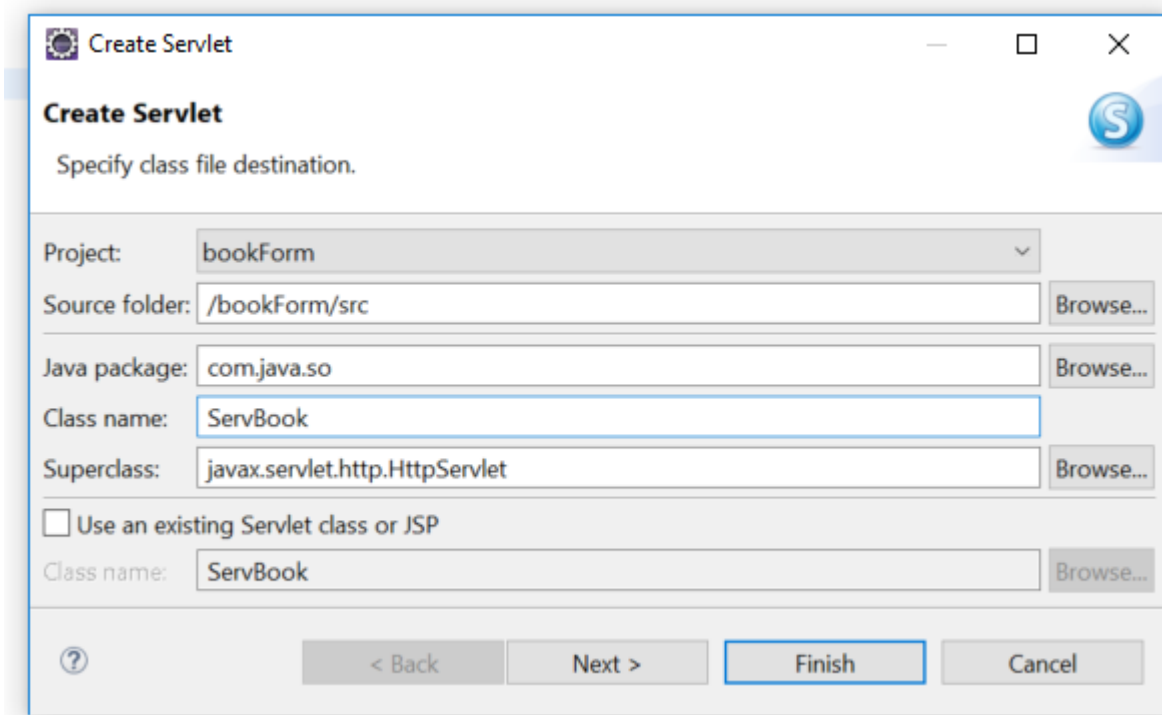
Create Servlet

Create Servlet

Specify class file destination.

Project: bookForm

Source folder: /bookForm/src Browse...

Java package: com.java.so Browse...

Class name: ServBook

Superclass: javax.servlet.http.HttpServlet Browse...

Use an existing Servlet class or JSP

Class name: ServBook Browse...

?

< Back Next > Finish Cancel